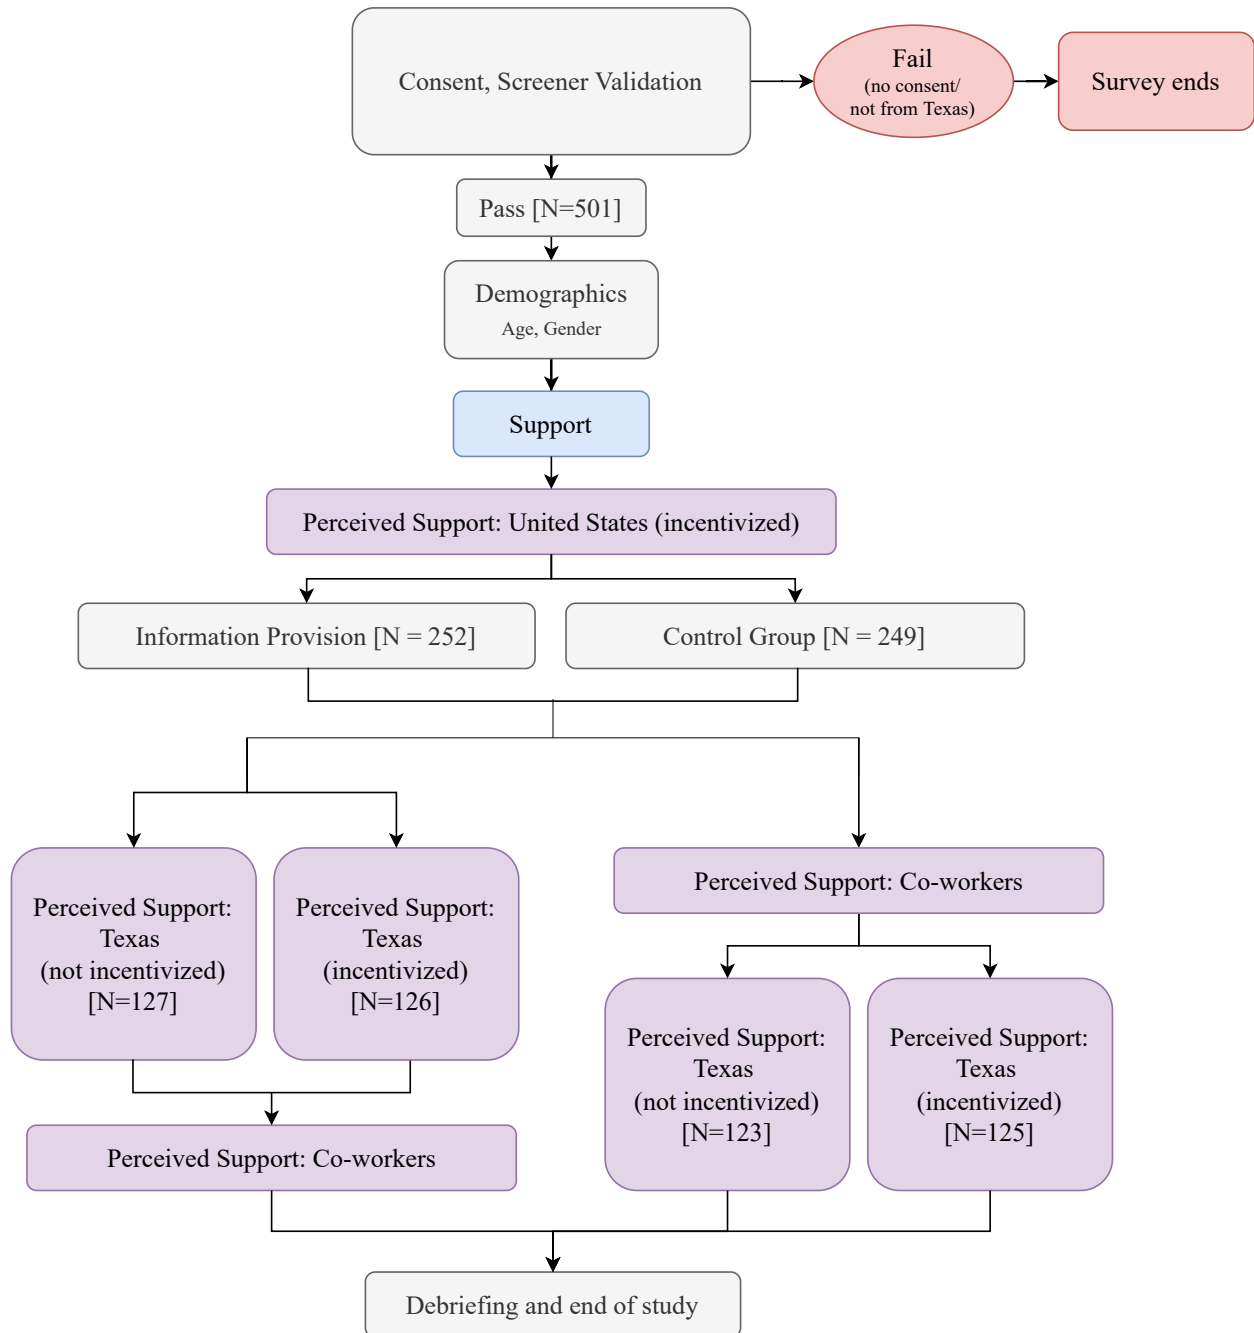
Consent, Screener Validation

Fail
(no consent/
not from Texas)

Survey ends

Pass [N=501]

Demographics
Age, Gender

Support

Perceived Support: United States (incentivized)

Information Provision [N = 252]

Control Group [N = 249]

Perceived Support: Texas (not incentivized) [N=127]

Perceived Support: Texas (incentivized) [N=126]

Perceived Support: Co-workers

Perceived Support: Co-workers

Perceived Support: Texas (not incentivized) [N=123]

Perceived Support: Texas (incentivized) [N=125]

Debriefing and end of study